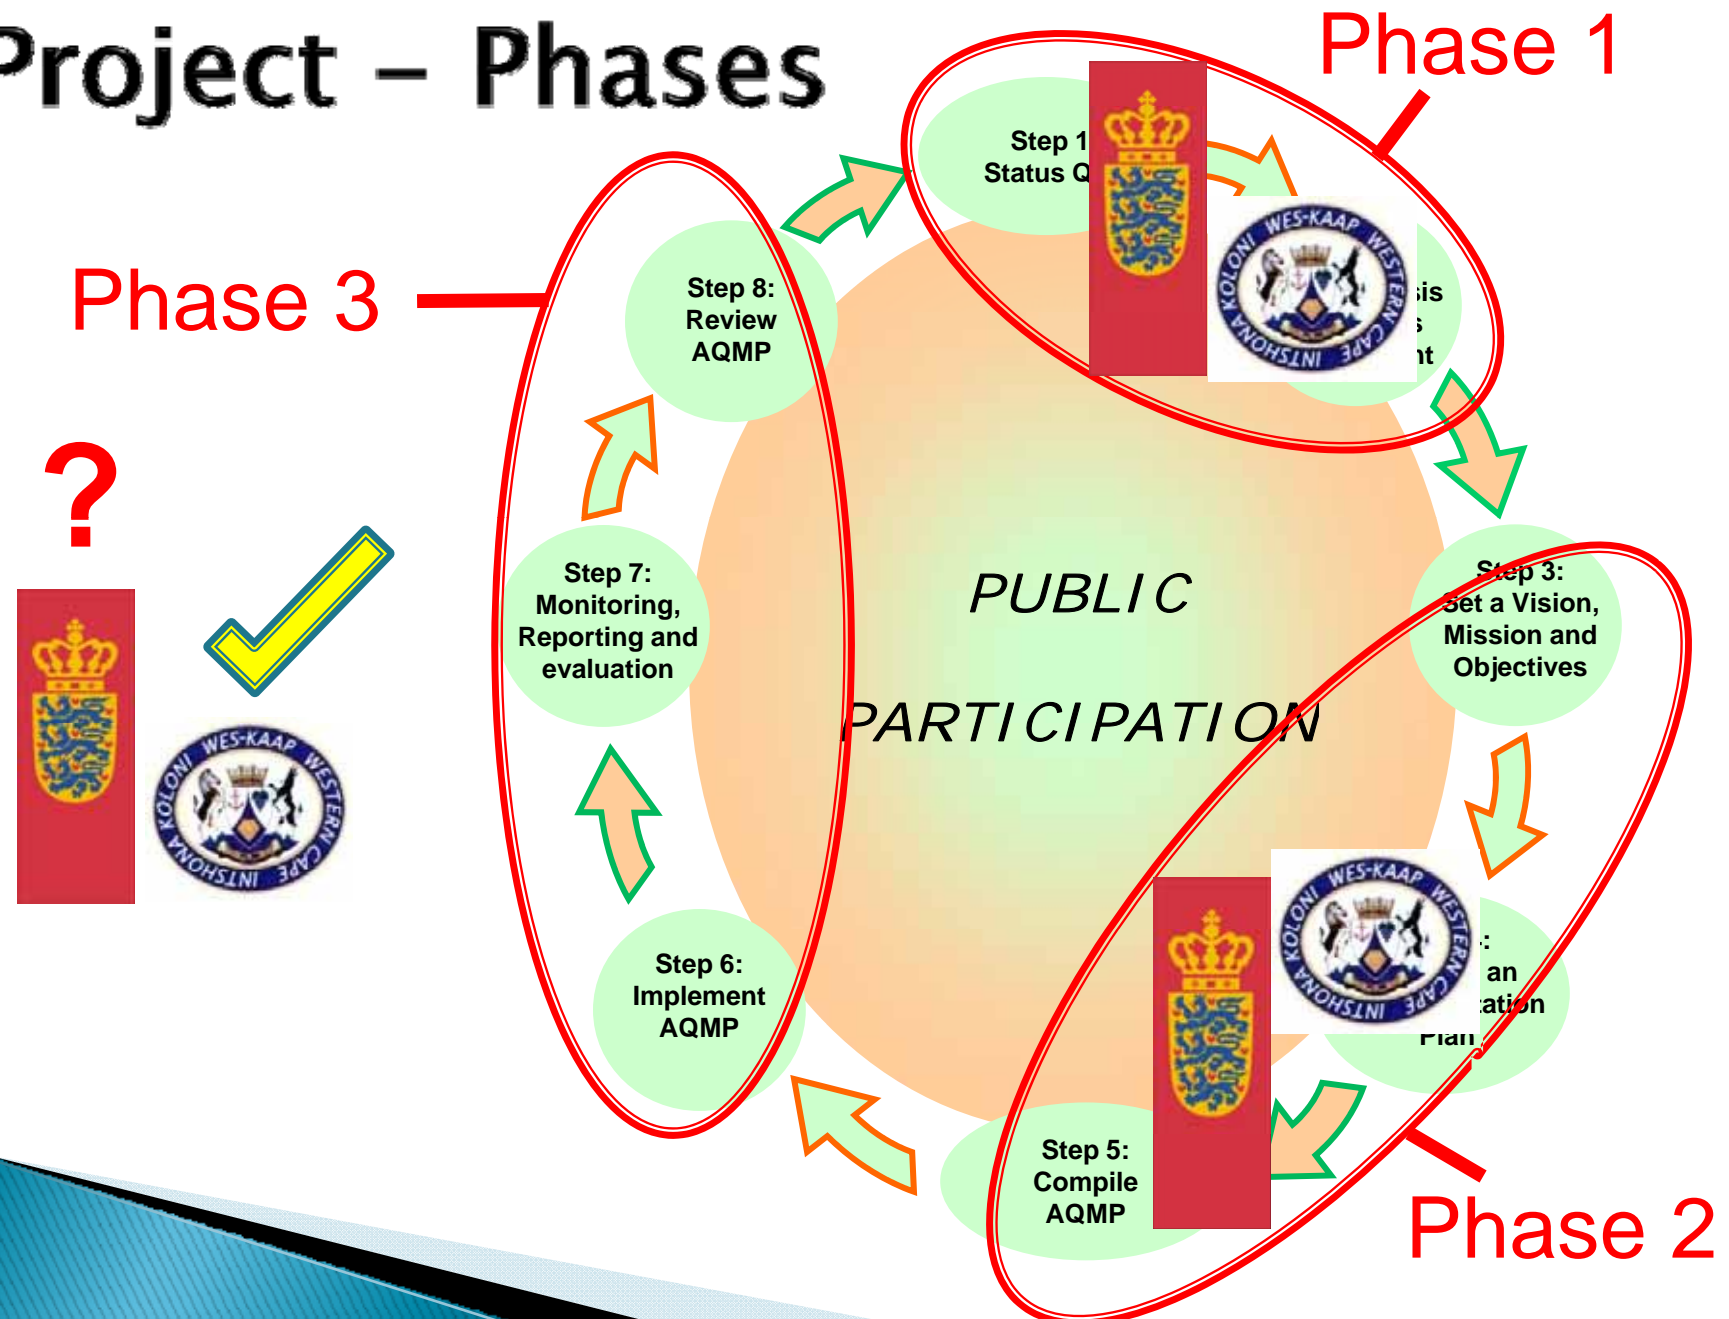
Project – Phases

Phase 1

Phase 3

Phase 2

?

Step 1
Status Q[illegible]

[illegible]sis
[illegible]s
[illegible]nt

Step 3:
Set a Vision,
Mission and
Objectives

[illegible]:
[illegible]an
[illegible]ation
Plan

Step 5:
Compile
AQMP

Step 6:
Implement
AQMP

Step 7:
Monitoring,
Reporting and
evaluation

Step 8:
Review
AQMP

PUBLIC
PARTICIPATION

WES-KAAP WESTERN CAPE INTSHONA KOLONI

WES-KAAP WESTERN CAPE INTSHONA KOLONI

WES-KAAP WESTERN CAPE INTSHONA KOLONI